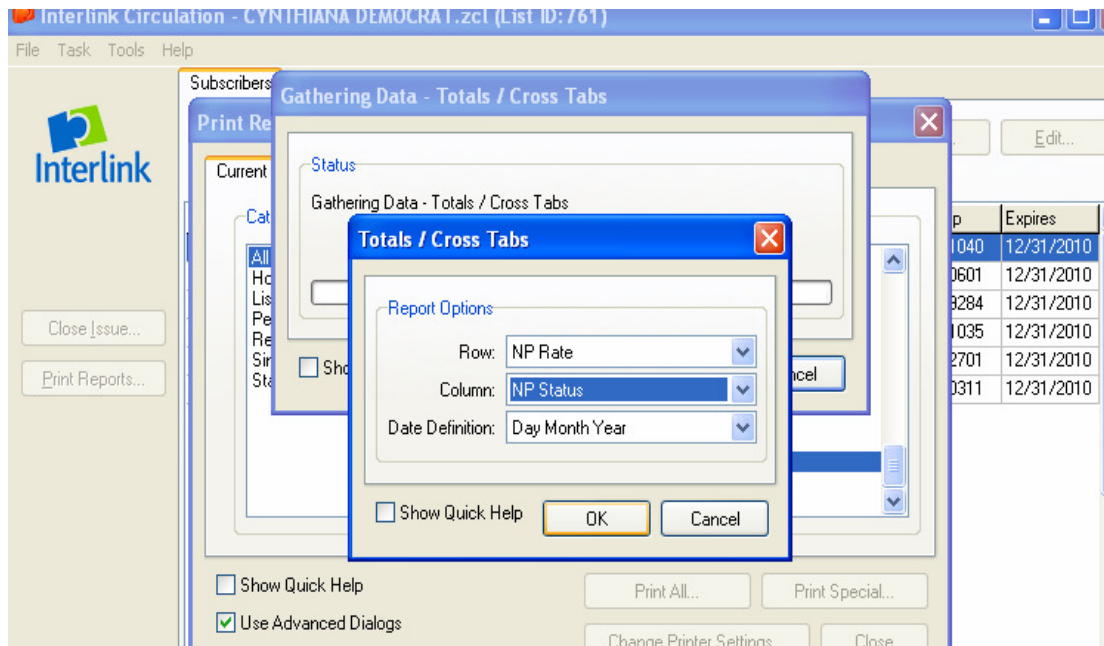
Interlink Circulation - CYNTHIANA DEMOCRAT.zcl (List ID:761)

File Task Tools Help

Interlink

Close Issue...

Print Reports...

Subscribers

Print Re

Current

Cat

All
Ho
Lis
Pe
Re
Sir
Sta

Gathering Data - Totals / Cross Tabs

Status

Gathering Data - Totals / Cross Tabs

Sho

ncel

Edit...

p | Expires
1040 | 12/31/2010
0601 | 12/31/2010
3284 | 12/31/2010
1035 | 12/31/2010
2701 | 12/31/2010
0311 | 12/31/2010

Totals / Cross Tabs

Report Options

Row: NP Rate

Column: NP Status

Date Definition: Day Month Year

Show Quick Help

OK

Cancel

Show Quick Help

Use Advanced Dialogs

Print All...

Print Special...

Change Printer Settings

Close